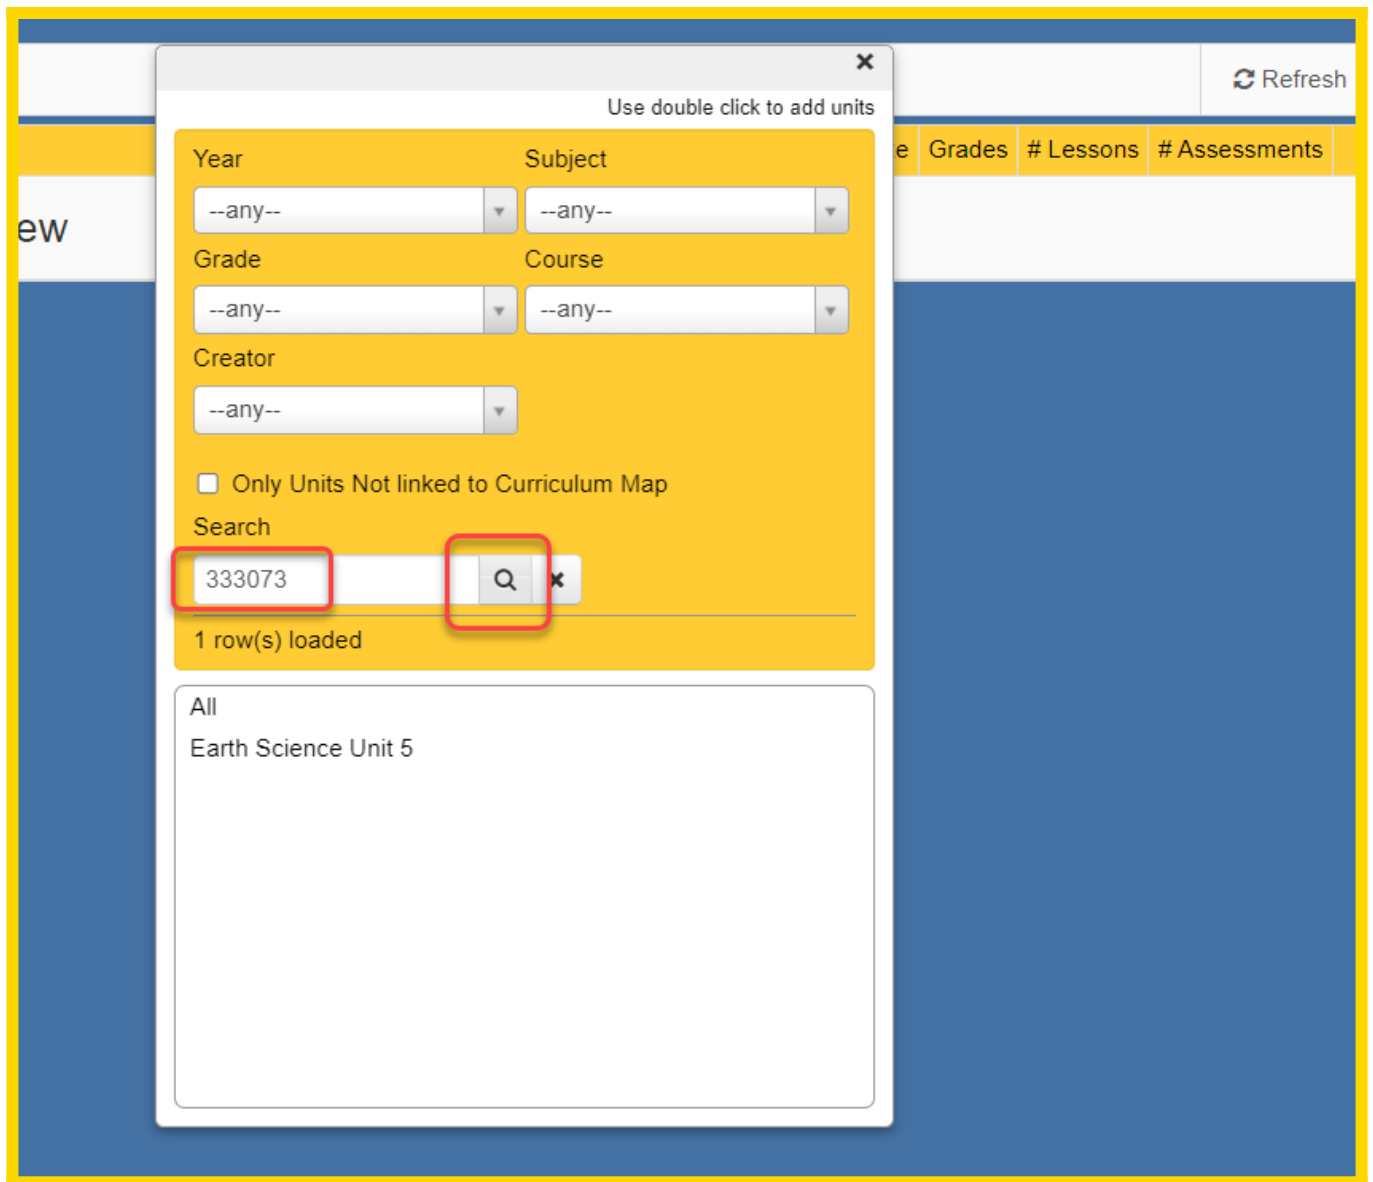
Refresh

ew

e Grades # Lessons # Assessments

×

Use double click to add units

Year

--any--

Subject

--any--

Grade

--any--

Course

--any--

Creator

--any--

Only Units Not linked to Curriculum Map

Search

333073

×

1 row(s) loaded

All

Earth Science Unit 5